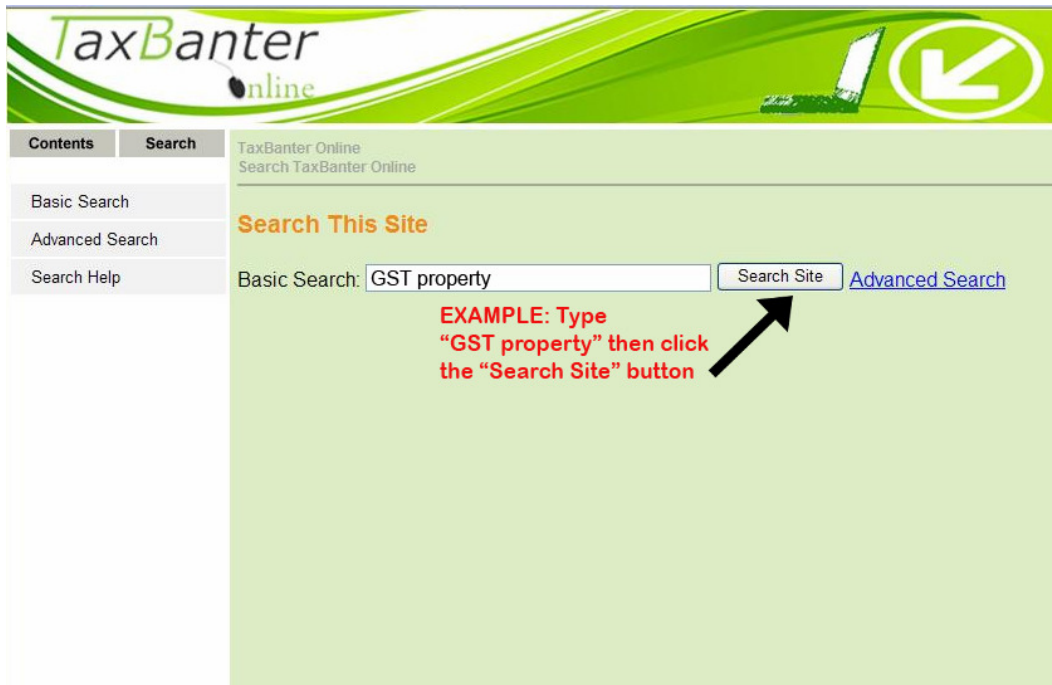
TaxBanter
online

Contents
Search

Basic Search
Advanced Search
Search Help

TaxBanter Online
Search TaxBanter Online

Search This Site

Basic Search: GST property
Search Site
Advanced Search

EXAMPLE: Type "GST property" then click the "Search Site" button